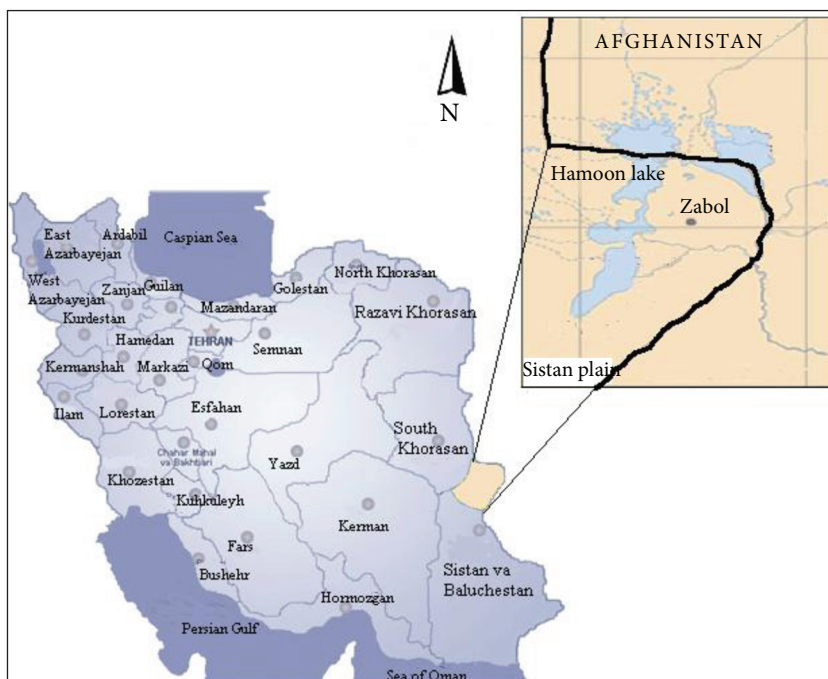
N

AFGHANISTAN

Hamoon lake

Zabol

Sistan plain

East Azarbayejan

Ardabil

Caspian Sea

West Azarbayejan

Zanjan

Guilan

Golestan

North Khorasan

Kurdestan

Mazandaran

Razavi Khorasan

Hamedan

TEHRAN

Semnan

Kermanshah

Markazi

Qom

Ilam

Lorestan

Esfahan

South Khorasan

Chahar Mahal va Bakhtiari

Yazd

Khozestan

Kuhkuleyh

Kerman

Fars

Bushehr

Sistan va Baluchestan

Hormozgan

Persian Gulf

Sea of Oman